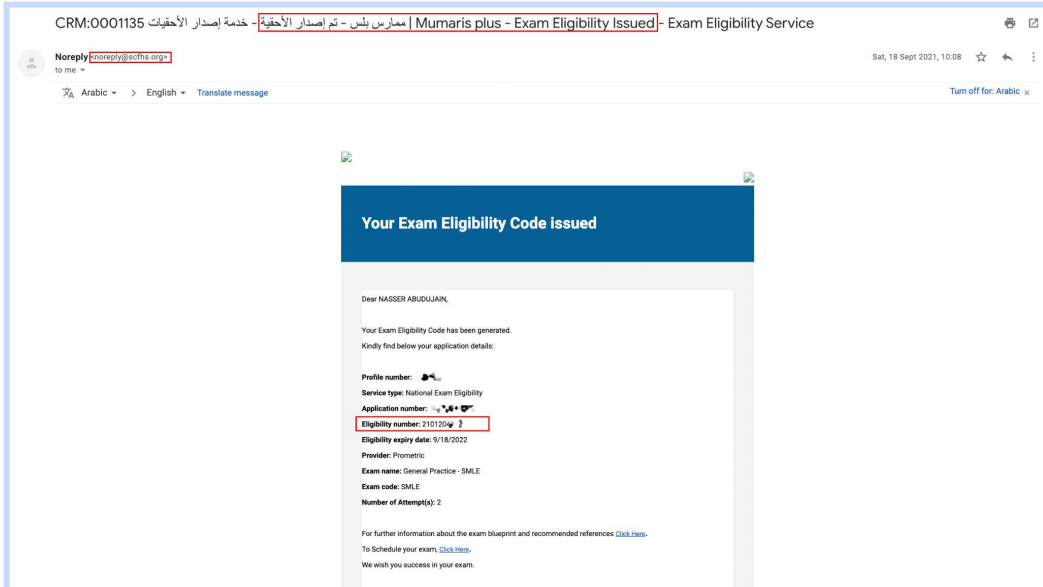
CRM:0001135 خدمة إصدار الأحقيات - ممارس بلس - تم إصدار الأحقية | Mumaris plus - Exam Eligibility Issued - Exam Eligibility Service

Noreply <noreply@scfhs.org>
to me

Sat, 18 Sept 2021, 10:08

Arabic > English Translate message

Turn off for: Arabic

Your Exam Eligibility Code issued

Dear NASSER ABUDUJAIN,

Your Exam Eligibility Code has been generated.
Kindly find below your application details:

Profile number: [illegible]
Service type: National Exam Eligibility
Application number: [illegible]
Eligibility number: 210120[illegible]
Eligibility expiry date: 9/18/2022
Provider: Prometric
Exam name: General Practice - SMLE
Exam code: SMLE
Number of Attempt(s): 2

For further information about the exam blueprint and recommended references Click Here.
To Schedule your exam, Click Here.
We wish you success in your exam.